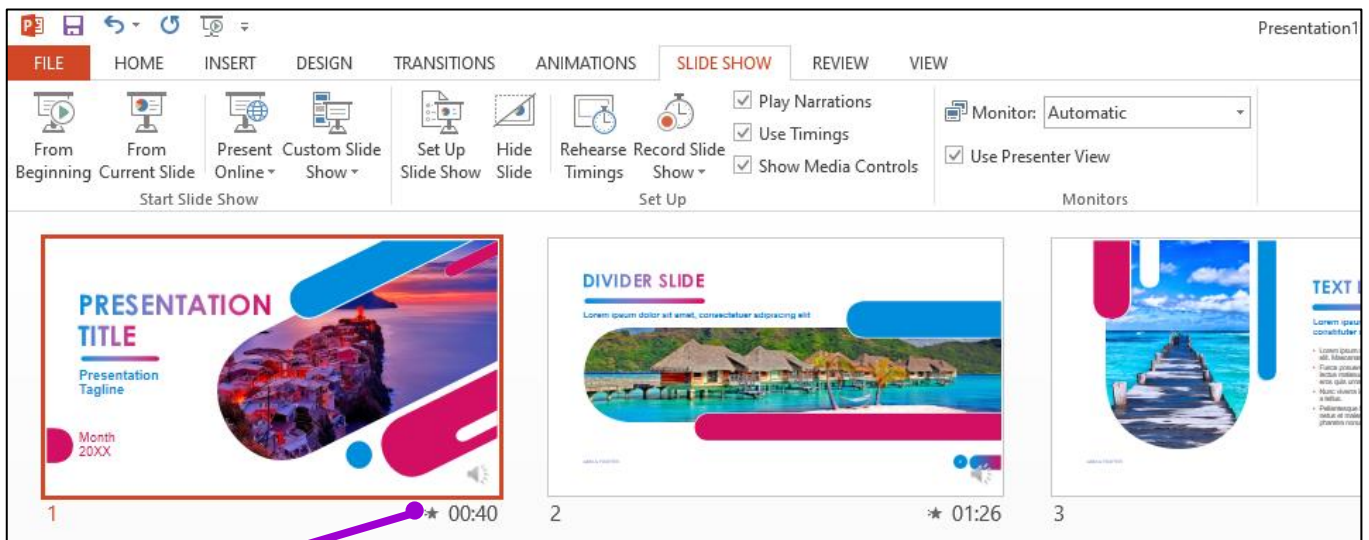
Presentation1

FILE HOME INSERT DESIGN TRANSITIONS ANIMATIONS SLIDE SHOW REVIEW VIEW

From Beginning
From Current Slide
Present Online
Custom Slide Show
Start Slide Show

Set Up Slide Show
Hide Slide
Rehearse Timings
Record Slide Show
Play Narrations
Use Timings
Show Media Controls
Set Up

Monitor: Automatic
Use Presenter View
Monitors

PRESENTATION TITLE
Presentation Tagline
Month 20XX

1 00:40

DIVIDER SLIDE
Lorem ipsum dolor sit amet, consectetuer adipiscing elit

2 01:26

TEXT
Lorem ipsum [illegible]

3